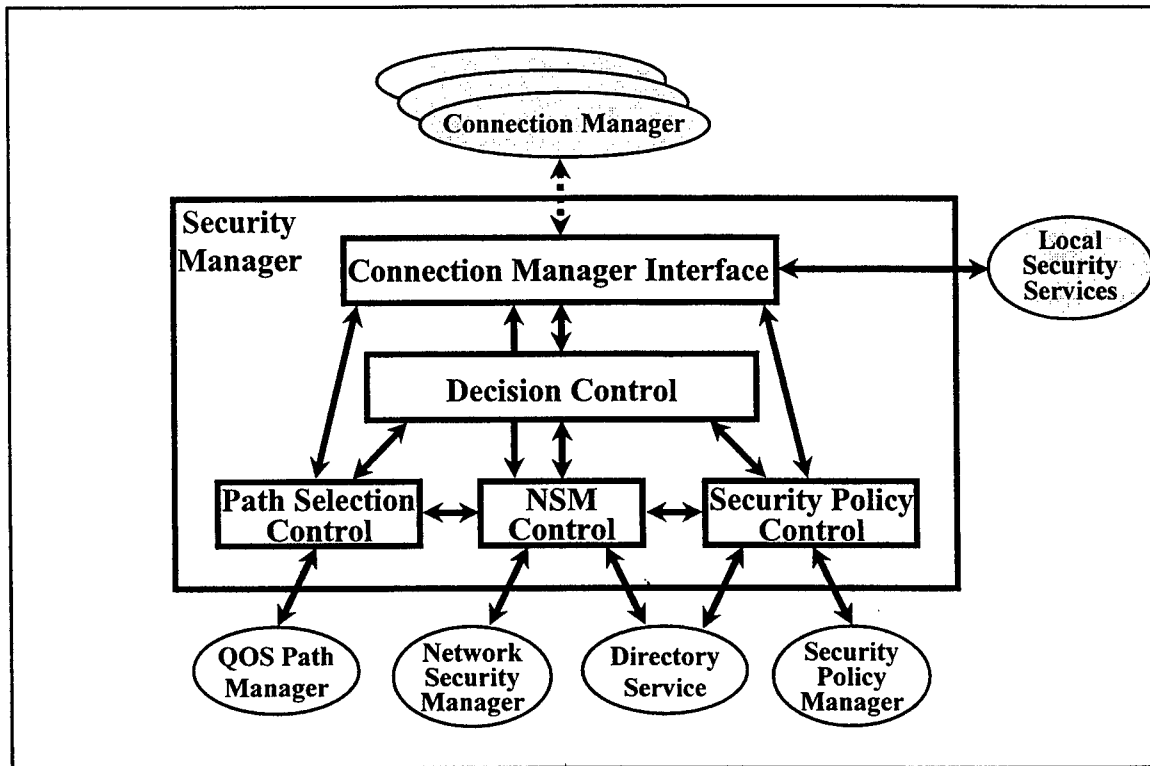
Connection Manager

Security Manager

Connection Manager Interface

Local Security Services

Decision Control

Path Selection Control

NSM Control

Security Policy Control

QOS Path Manager

Network Security Manager

Directory Service

Security Policy Manager